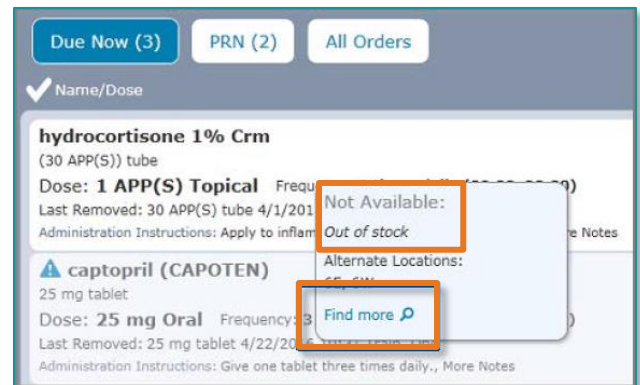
Due Now (3)
PRN (2)
All Orders
Name/Dose

hydrocortisone 1% Crm
(30 APP(S)) tube
Dose: 1 APP(S) Topical Frequ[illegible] (00:00, 00:00)
Last Removed: 30 APP(S) tube 4/1/201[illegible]
Administration Instructions: Apply to inflam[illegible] re Notes

Not Available:
Out of stock
Alternate Locations:
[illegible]
Find more

captopril (CAPOTEN)
25 mg tablet
Dose: 25 mg Oral Frequency: 3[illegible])
Last Removed: 25 mg tablet 4/22/20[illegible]
Administration Instructions: Give one tablet three times daily., More Notes